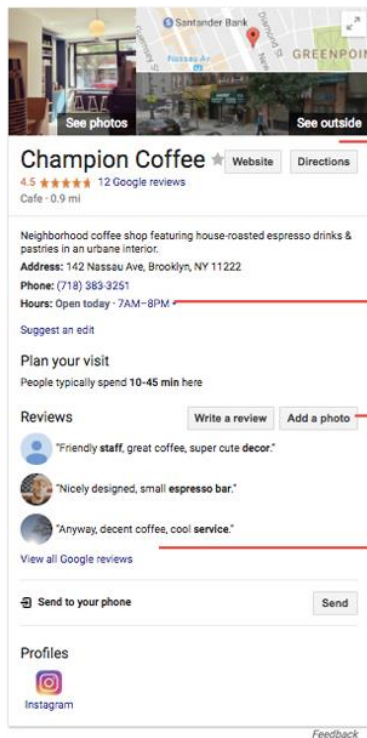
Santander Bank
Nassau Av
GREENPOIN
See photos
See outside

Champion Coffee
Website
Directions
4.5 ★★★★★ 12 Google reviews
Cafe · 0.9 mi

Neighborhood coffee shop featuring house-roasted espresso drinks & pastries in an urbane interior.
Address: 142 Nassau Ave, Brooklyn, NY 11222
Phone: (718) 383-3251
Hours: Open today · 7AM–8PM

Suggest an edit

Plan your visit
People typically spend 10-45 min here

Reviews
Write a review
Add a photo
"Friendly staff, great coffee, super cute decor."
"Nicely designed, small espresso bar."
"Anyway, decent coffee, cool service."
View all Google reviews

Send to your phone
Send

Profiles
Instagram

Feedback